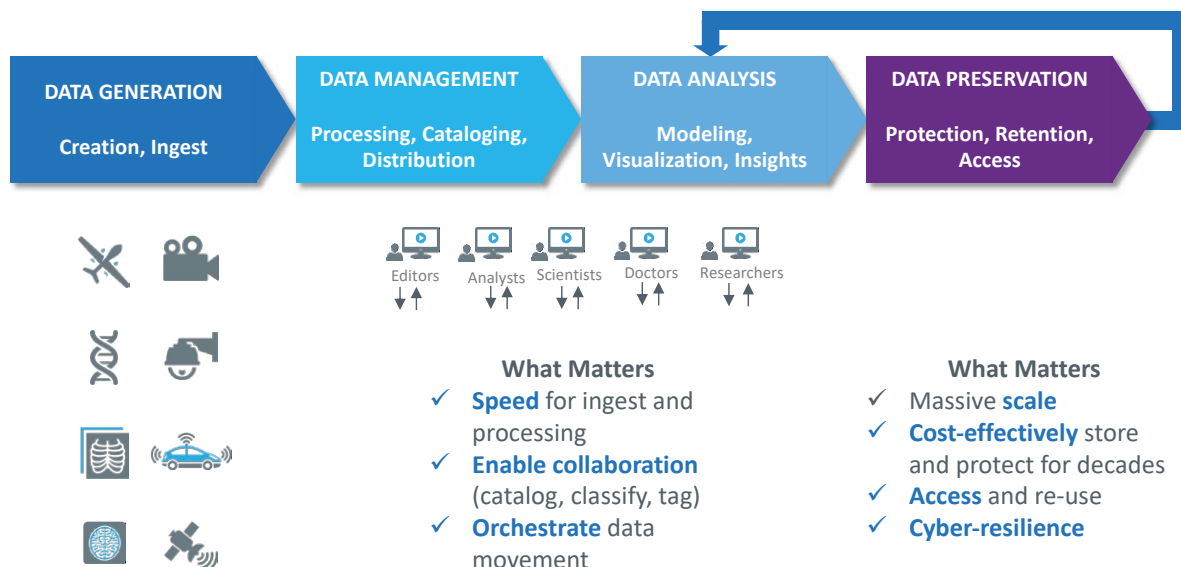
DATA GENERATION

Creation, Ingest

DATA MANAGEMENT

Processing, Cataloging, Distribution

DATA ANALYSIS

Modeling, Visualization, Insights

DATA PRESERVATION

Protection, Retention, Access

Editors

Analysts

Scientists

Doctors

Researchers

What Matters

✓ **Speed** for ingest and processing

✓ **Enable collaboration** (catalog, classify, tag)

✓ **Orchestrate** data movement

What Matters

✓ Massive **scale**

✓ **Cost-effectively** store and protect for decades

✓ **Access** and re-use

✓ **Cyber-resilience**